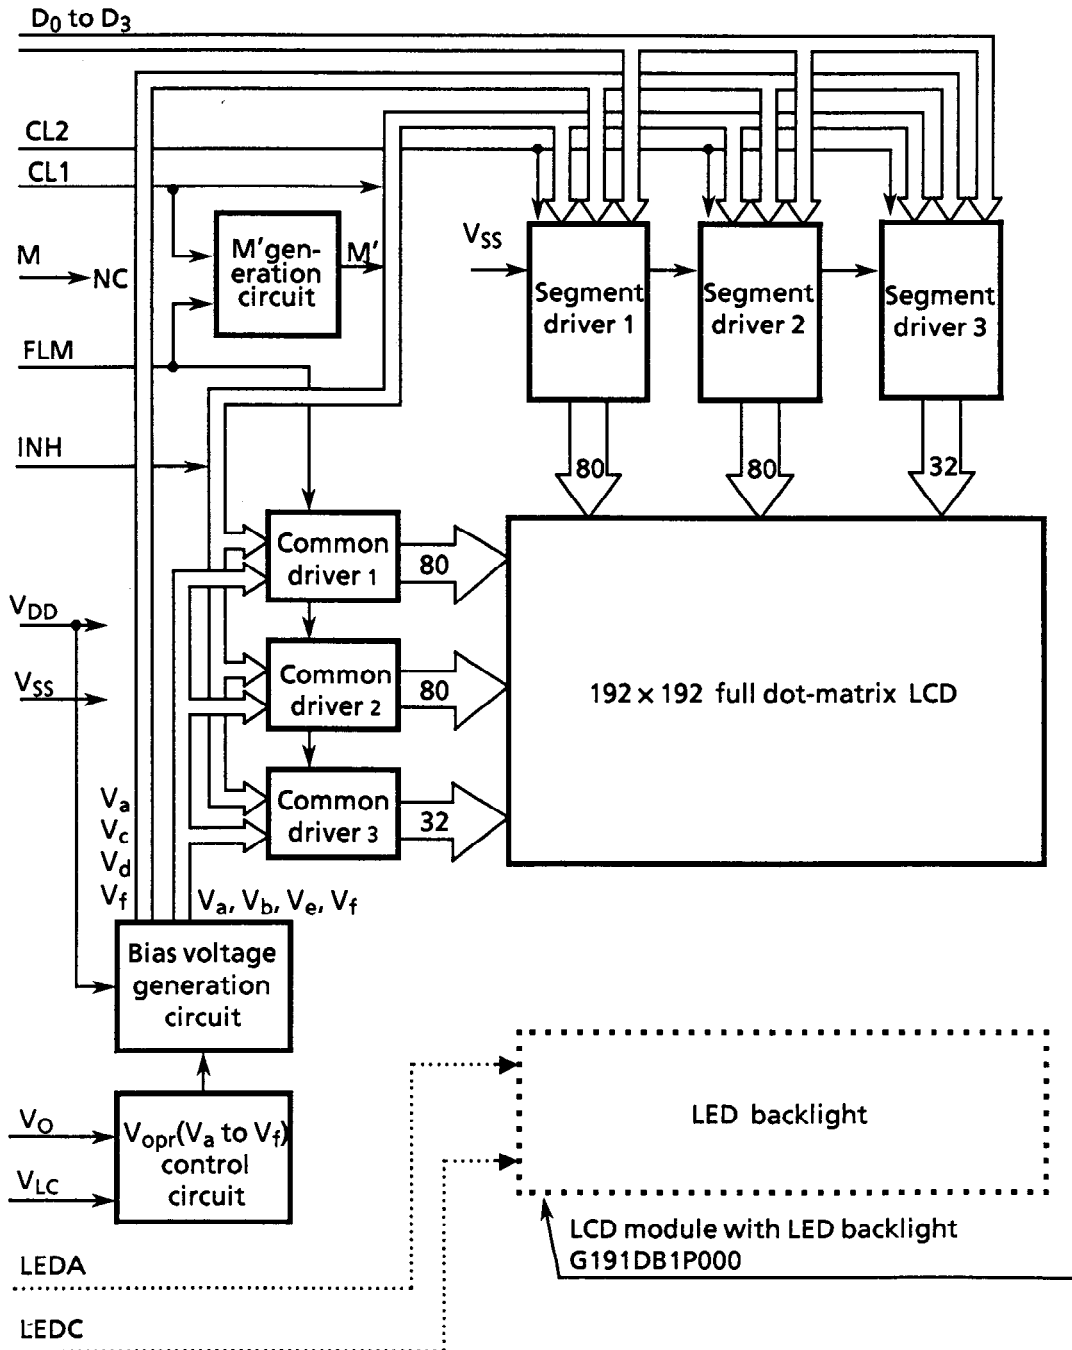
$D_0$ to $D_3$

CL2

CL1

M

NC

M'generation circuit

M'

FLM

INH

$V_{SS}$

Segment driver 1

Segment driver 2

Segment driver 3

80

80

32

Common driver 1

80

Common driver 2

80

Common driver 3

32

192 × 192 full dot-matrix LCD

$V_{DD}$

$V_{SS}$

$V_a$
$V_c$
$V_d$
$V_f$

$V_a$, $V_b$, $V_e$, $V_f$

Bias voltage generation circuit

$V_O$

$V_{LC}$

$V_{opr}$($V_a$ to $V_f$) control circuit

LED backlight

LCD module with LED backlight G191DB1P000

LEDA

LEDC